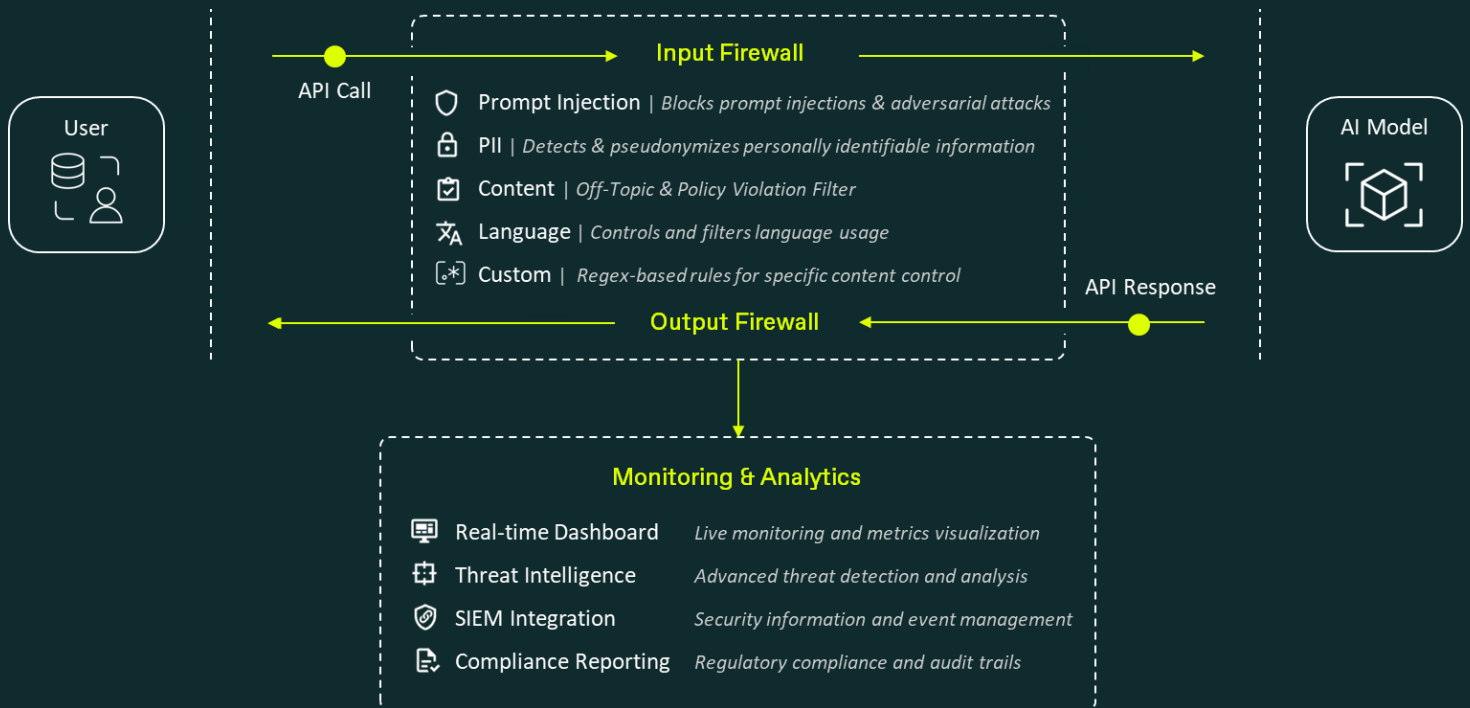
Input Firewall

API Call

User

AI Model

Prompt Injection | Blocks prompt injections & adversarial attacks

PII | Detects & pseudonymizes personally identifiable information

Content | Off-Topic & Policy Violation Filter

Language | Controls and filters language usage

Custom | Regex-based rules for specific content control

API Response

Output Firewall

Monitoring & Analytics

| | |
|---|---|
| Real-time Dashboard | Live monitoring and metrics visualization |
| Threat Intelligence | Advanced threat detection and analysis |
| SIEM Integration | Security information and event management |
| Compliance Reporting | Regulatory compliance and audit trails |